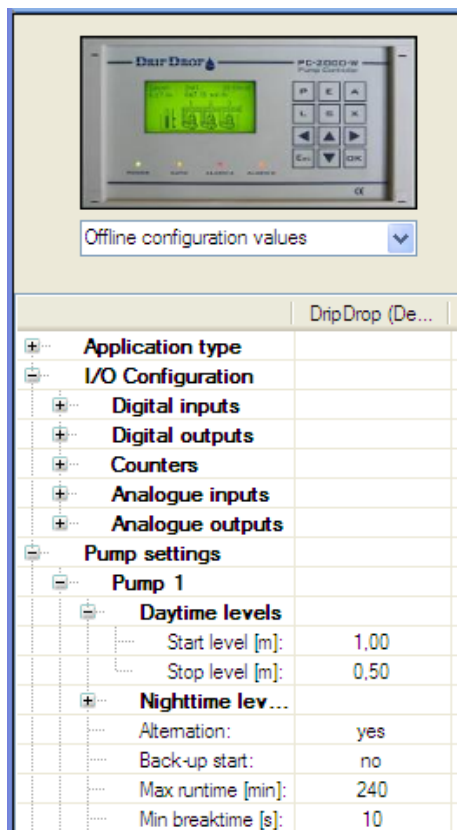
DripDrop
PC-2000-W
Pump Controller

P E A
L C X
Esc OK

POWER AUTO ALARM A ALARM B

CE

Offline configuration values

| | DripDrop (De... |
|---|---|
| Application type | |
| I/O Configuration | |
| Digital inputs | |
| Digital outputs | |
| Counters | |
| Analogue inputs | |
| Analogue outputs | |
| Pump settings | |
| Pump 1 | |
| Daytime levels | |
| Start level [m]: | 1,00 |
| Stop level [m]: | 0,50 |
| Nighttime lev... | |
| Alternation: | yes |
| Back-up start: | no |
| Max runtime [min]: | 240 |
| Min breaktime [s]: | 10 |